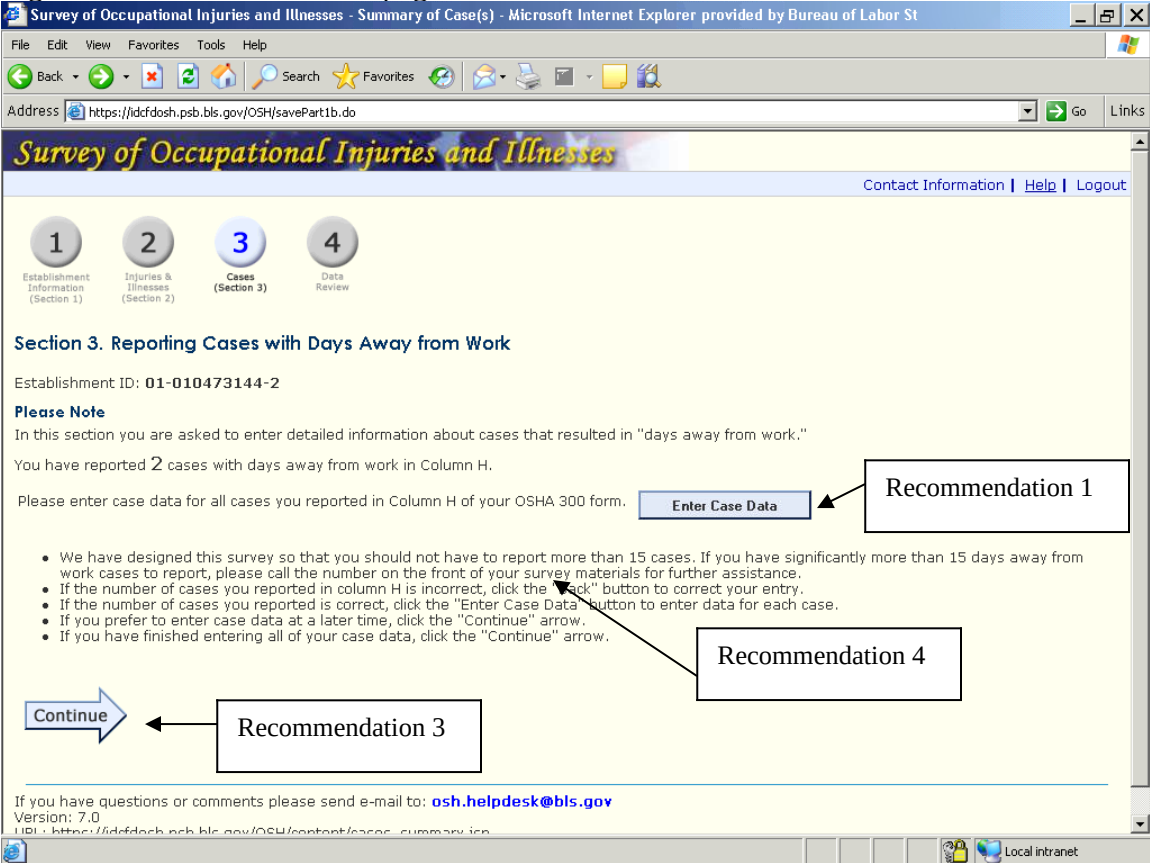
Survey of Occupational Injuries and Illnesses - Summary of Case(s) - Microsoft Internet Explorer provided by Bureau of Labor St

File Edit View Favorites Tools Help

Back Search Favorites

Address https://idcfdosh.psb.bls.gov/OSH/savePart1b.do Go Links

Survey of Occupational Injuries and Illnesses

Contact Information | Help | Logout

1 Establishment Information (Section 1)
2 Injuries & Illnesses (Section 2)
3 Cases (Section 3)
4 Data Review

Section 3. Reporting Cases with Days Away from Work

Establishment ID: **01-010473144-2**

**Please Note**

In this section you are asked to enter detailed information about cases that resulted in "days away from work."

You have reported 2 cases with days away from work in Column H.

Please enter case data for all cases you reported in Column H of your OSHA 300 form. Enter Case Data

Recommendation 1

- We have designed this survey so that you should not have to report more than 15 cases. If you have significantly more than 15 days away from work cases to report, please call the number on the front of your survey materials for further assistance.
- If the number of cases you reported in column H is incorrect, click the "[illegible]ack" button to correct your entry.
- If the number of cases you reported is correct, click the "Enter Case Data" button to enter data for each case.
- If you prefer to enter case data at a later time, click the "Continue" arrow.
- If you have finished entering all of your case data, click the "Continue" arrow.

Recommendation 4

Continue

Recommendation 3

If you have questions or comments please send e-mail to: **osh.helpdesk@bls.gov**
Version: 7.0
URL: https://idcfdosh.psb.bls.gov/OSH/content/cases_summary.jsp

Local intranet